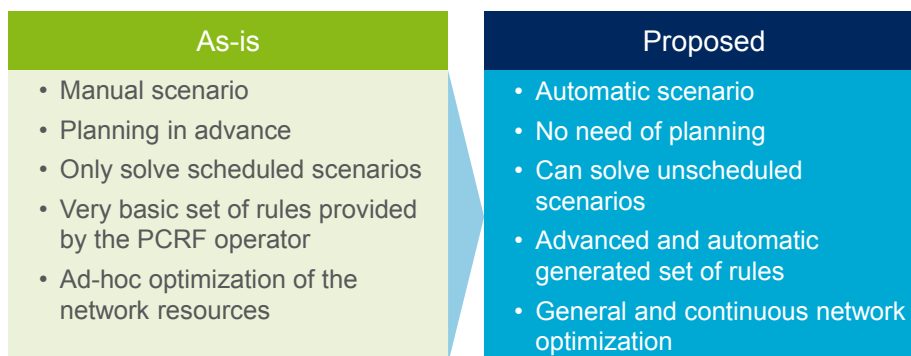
As-is

• Manual scenario
• Planning in advance
• Only solve scheduled scenarios
• Very basic set of rules provided by the PCRF operator
• Ad-hoc optimization of the network resources

Proposed

• Automatic scenario
• No need of planning
• Can solve unscheduled scenarios
• Advanced and automatic generated set of rules
• General and continuous network optimization